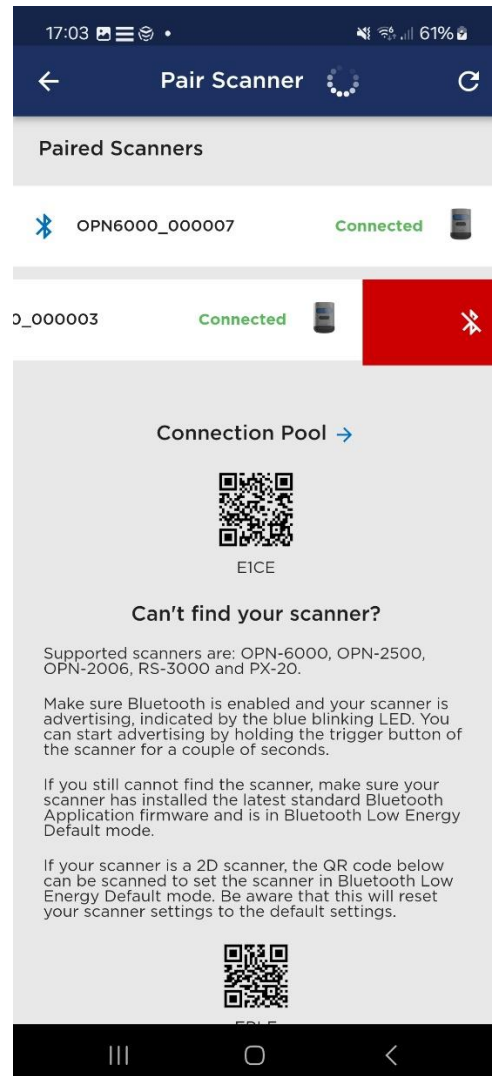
17:03 61%

Pair Scanner

Paired Scanners

OPN6000_000007 Connected

0_000003 Connected

Connection Pool →

E1CE

Can't find your scanner?

Supported scanners are: OPN-6000, OPN-2500, OPN-2006, RS-3000 and PX-20.

Make sure Bluetooth is enabled and your scanner is advertising, indicated by the blue blinking LED. You can start advertising by holding the trigger button of the scanner for a couple of seconds.

If you still cannot find the scanner, make sure your scanner has installed the latest standard Bluetooth Application firmware and is in Bluetooth Low Energy Default mode.

If your scanner is a 2D scanner, the QR code below can be scanned to set the scanner in Bluetooth Low Energy Default mode. Be aware that this will reset your scanner settings to the default settings.

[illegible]